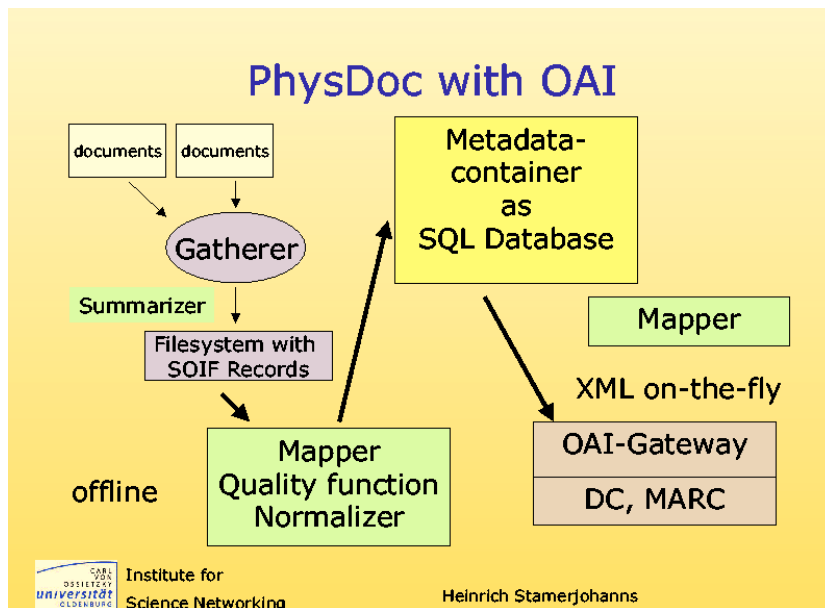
PhysDoc with OAI

documents

documents

Gatherer

Summarizer

Filesystem with SOIF Records

Metadata-container as SQL Database

Mapper

XML on-the-fly

OAI-Gateway

DC, MARC

Mapper Quality function Normalizer

offline

CARL VON OSSIETZKY universität OLDENBURG

Institute for Science Networking

Heinrich Stamerjohanns